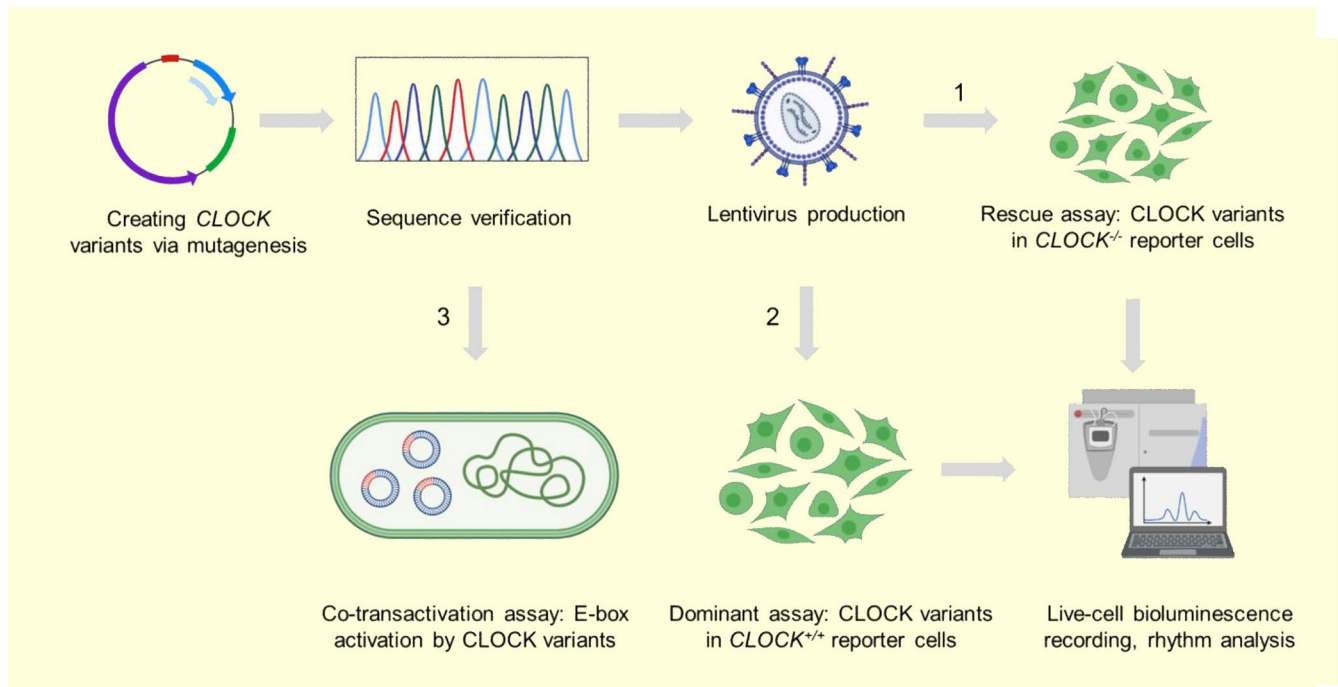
Creating CLOCK variants via mutagenesis

Sequence verification

Lentivirus production

1

Rescue assay: CLOCK variants in $CLOCK^{-/-}$ reporter cells

3

2

Co-transactivation assay: E-box activation by CLOCK variants

Dominant assay: CLOCK variants in $CLOCK^{+/+}$ reporter cells

Live-cell bioluminescence recording, rhythm analysis